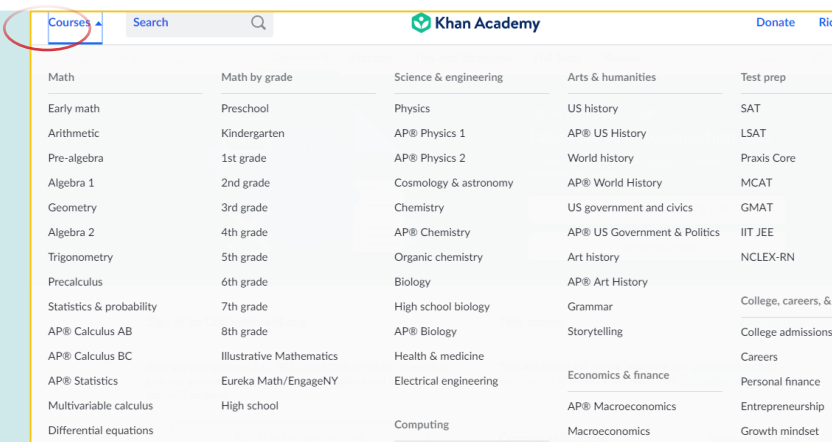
Courses ▴ Search Khan Academy Donate Ri

Math
Early math
Arithmetic
Pre-algebra
Algebra 1
Geometry
Algebra 2
Trigonometry
Precalculus
Statistics & probability
AP® Calculus AB
AP® Calculus BC
AP® Statistics
Multivariable calculus
Differential equations

Math by grade
Preschool
Kindergarten
1st grade
2nd grade
3rd grade
4th grade
5th grade
6th grade
7th grade
8th grade
Illustrative Mathematics
Eureka Math/EngageNY
High school

Science & engineering
Physics
AP® Physics 1
AP® Physics 2
Cosmology & astronomy
Chemistry
AP® Chemistry
Organic chemistry
Biology
High school biology
AP® Biology
Health & medicine
Electrical engineering

Computing

Arts & humanities
US history
AP® US History
World history
AP® World History
US government and civics
AP® US Government & Politics
Art history
AP® Art History
Grammar
Storytelling

Economics & finance
AP® Macroeconomics
Macroeconomics

Test prep
SAT
LSAT
Praxis Core
MCAT
GMAT
IIT JEE
NCLEX-RN

College, careers, &
College admissions
Careers
Personal finance
Entrepreneurship
Growth mindset